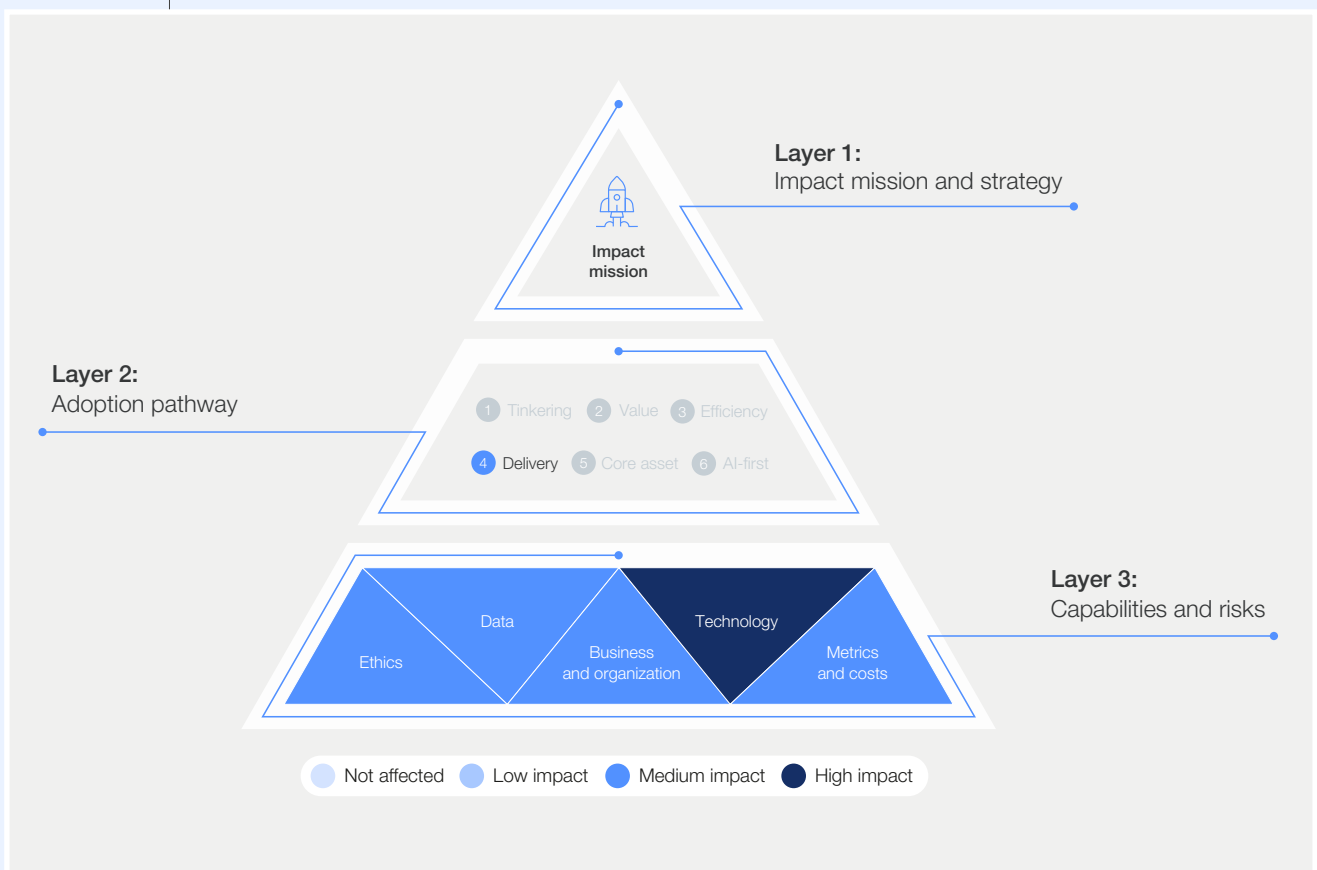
Layer 1:
Impact mission and strategy

Impact mission

Layer 2:
Adoption pathway

1 Tinkering 2 Value 3 Efficiency
4 Delivery 5 Core asset 6 AI-first

Layer 3:
Capabilities and risks

Ethics
Data
Business and organization
Technology
Metrics and costs

Not affected Low impact Medium impact High impact